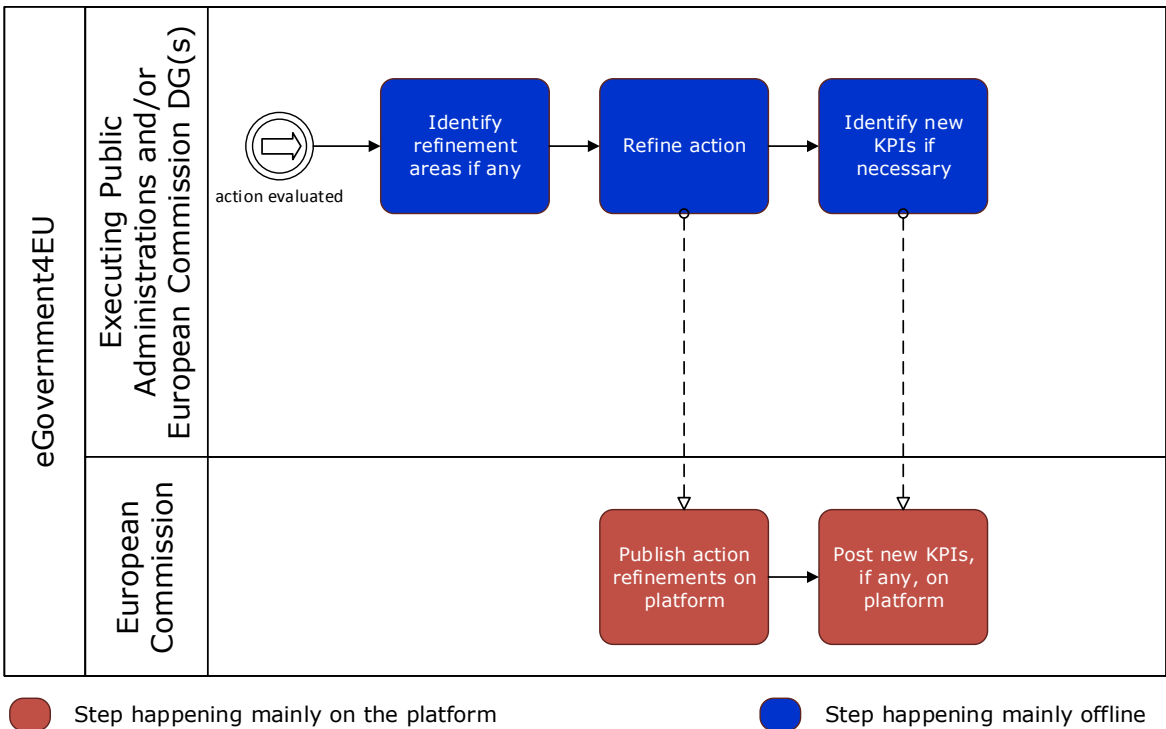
eGovernment4EU

Executing Public Administrations and/or European Commission DG(s)

action evaluated

Identify refinement areas if any

Refine action

Identify new KPIs if necessary

European Commission

Publish action refinements on platform

Post new KPIs, if any, on platform

Step happening mainly on the platform

Step happening mainly offline